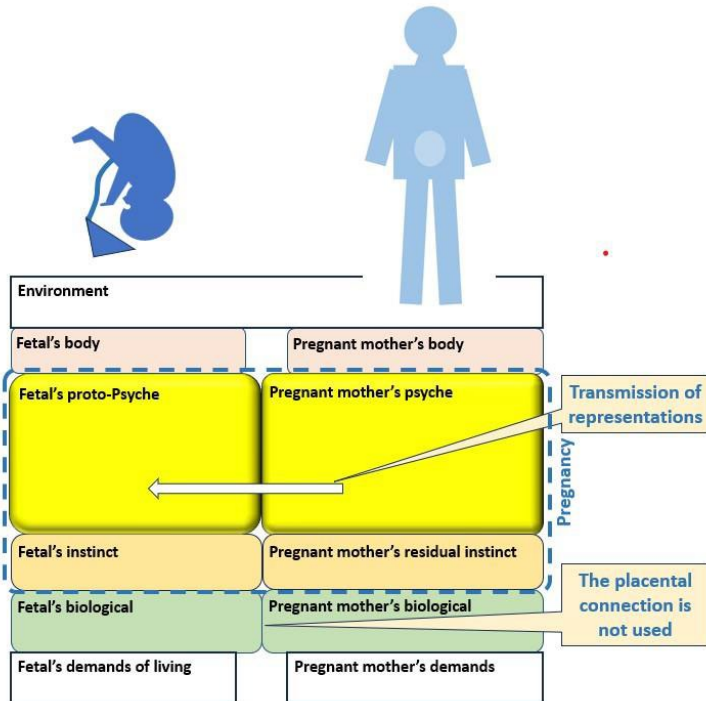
Environment

Fetal's body

Pregnant mother's body

Fetal's proto-Psyche

Pregnant mother's psyche

Transmission of representations

Pregnancy

Fetal's instinct

Pregnant mother's residual instinct

The placental connection is not used

Fetal's biological

Pregnant mother's biological

Fetal's demands of living

Pregnant mother's demands